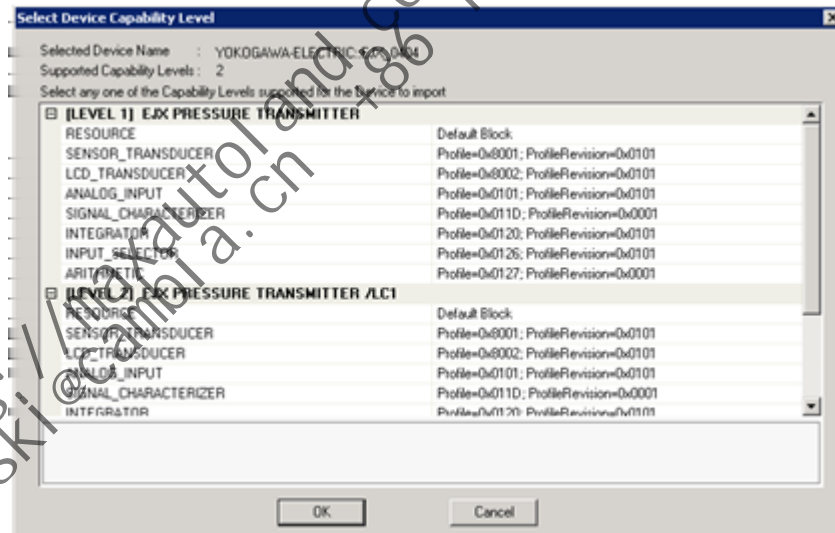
Select Device Capability Level

Selected Device Name : YOKOGAWA-ELECTRIC-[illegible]
Supported Capability Levels : 2
Select any one of the Capability Levels supported for the Device to import

| [LEVEL 1] EJX PRESSURE TRANSMITTER | |
|---|---|
| RESOURCE | Default Block |
| SENSOR_TRANSDUCER | Profile=0x8001; ProfileRevision=0x0101 |
| LCD_TRANSDUCER | Profile=0x8002; ProfileRevision=0x0101 |
| ANALOG_INPUT | Profile=0x0101; ProfileRevision=0x0101 |
| SIGNAL_CHARACTERIZER | Profile=0x011D; ProfileRevision=0x0001 |
| INTEGRATOR | Profile=0x0120; ProfileRevision=0x0101 |
| INPUT_SELECTOR | Profile=0x0126; ProfileRevision=0x0101 |
| ARITHMETIC | Profile=0x0127; ProfileRevision=0x0001 |
| [LEVEL 2] EJX PRESSURE TRANSMITTER /LC1 | |
| RESOURCE | Default Block |
| SENSOR_TRANSDUCER | Profile=0x8001; ProfileRevision=0x0101 |
| LCD_TRANSDUCER | Profile=0x8002; ProfileRevision=0x0101 |
| ANALOG_INPUT | Profile=0x0101; ProfileRevision=0x0101 |
| SIGNAL_CHARACTERIZER | Profile=0x011D; ProfileRevision=0x0001 |
| INTEGRATOR | Profile=0x0120; ProfileRevision=0x0101 |

OK Cancel

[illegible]://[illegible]autoland.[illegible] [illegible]@camira.cn +86 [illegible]